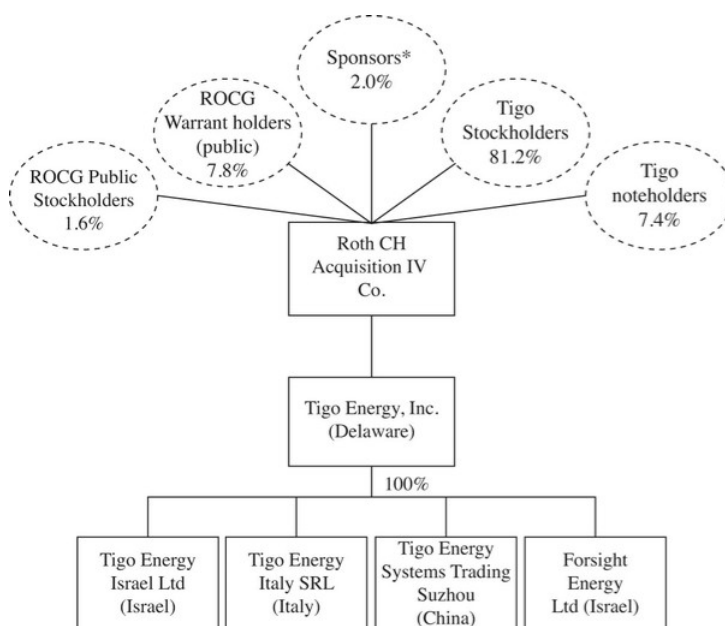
Sponsors*
2.0%

ROCG
Warrant holders
(public)
7.8%

Tigo
Stockholders
81.2%

ROCG Public
Stockholders
1.6%

Tigo
noteholders
7.4%

Roth CH
Acquisition IV
Co.

Tigo Energy, Inc.
(Delaware)

100%

Tigo Energy
Israel Ltd
(Israel)

Tigo Energy
Italy SRL
(Italy)

Tigo Energy
Systems Trading
Suzhou
(China)

Forsight
Energy
Ltd (Israel)